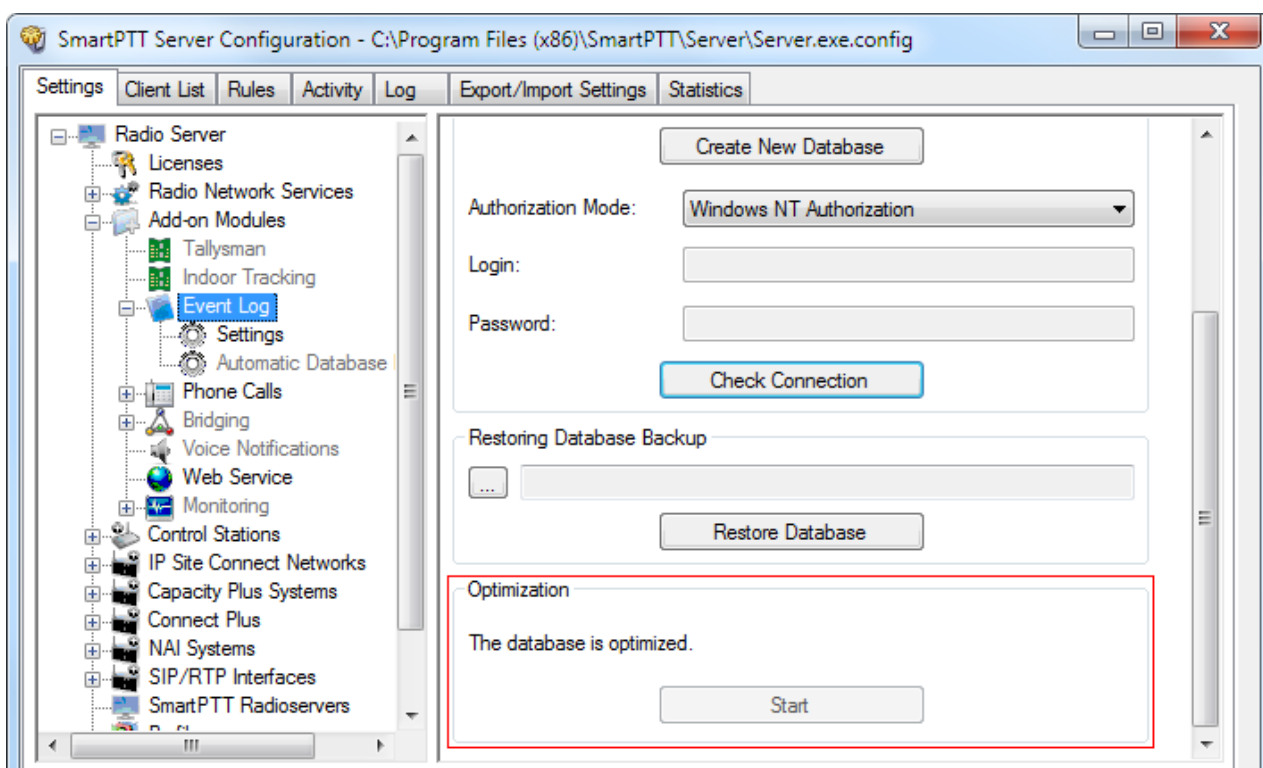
SmartPTT Server Configuration - C:\Program Files (x86)\SmartPTT\Server\Server.exe.config

Settings | Client List | Rules | Activity | Log | Export/Import Settings | Statistics

Radio Server
Licenses
Radio Network Services
Add-on Modules
Tallysman
Indoor Tracking
Event Log
Settings
Automatic Database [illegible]
Phone Calls
Bridging
Voice Notifications
Web Service
Monitoring
Control Stations
IP Site Connect Networks
Capacity Plus Systems
Connect Plus
NAI Systems
SIP/RTP Interfaces
SmartPTT Radioservers
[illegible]

Create New Database

Authorization Mode: Windows NT Authorization

Login:

Password:

Check Connection

Restoring Database Backup

...

Restore Database

Optimization

The database is optimized.

Start